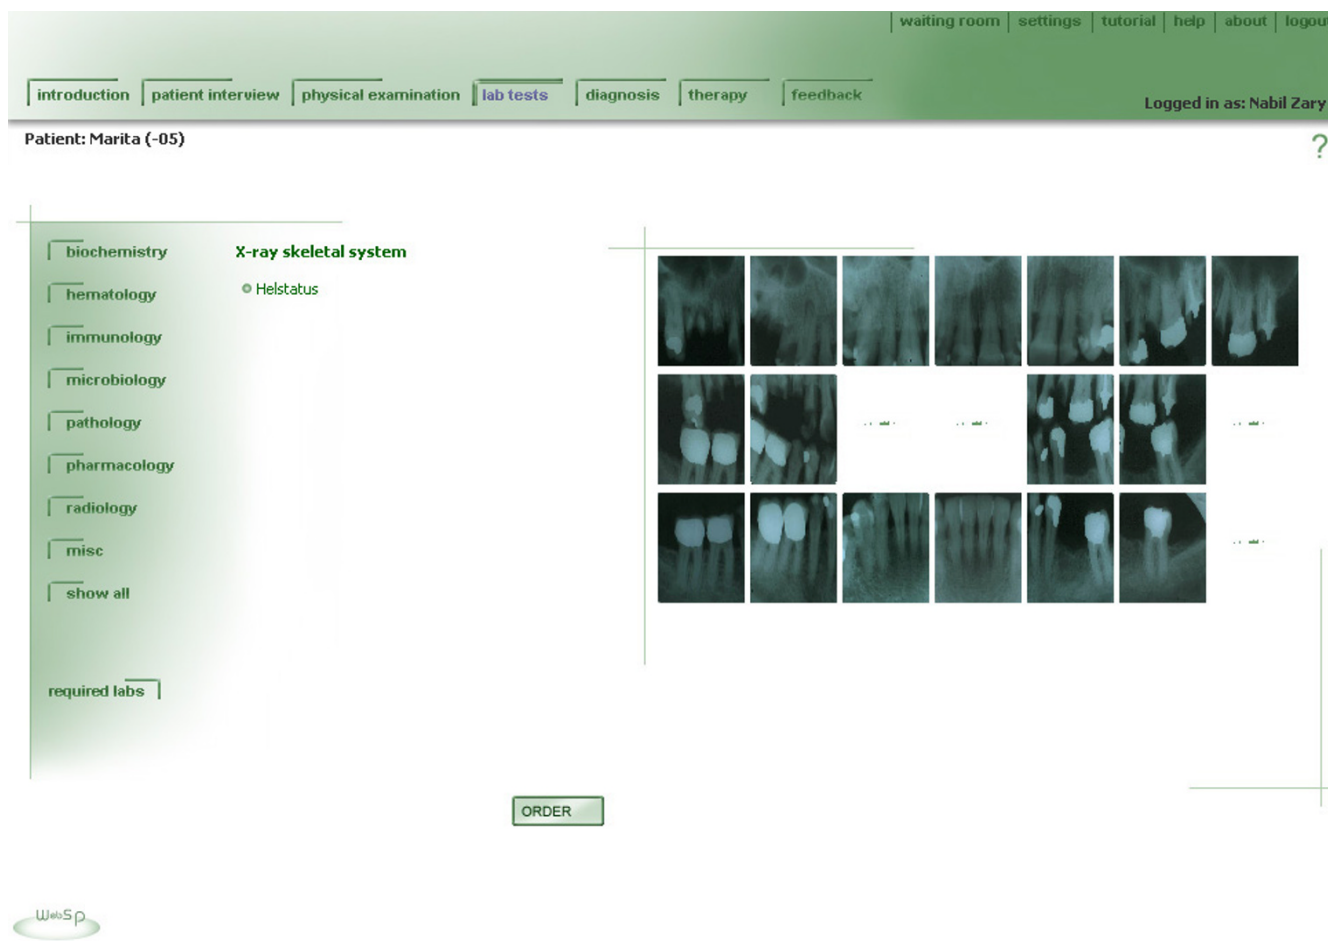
waiting room | settings | tutorial | help | about | logout

introduction | patient interview | physical examination | lab tests | diagnosis | therapy | feedback

Logged in as: Nabil Zary

Patient: Marita (-05)

?

biochemistry
hematology
immunology
microbiology
pathology
pharmacology
radiology
misc
show all

required labs

X-ray skeletal system

Helstatus

ORDER

WebSP